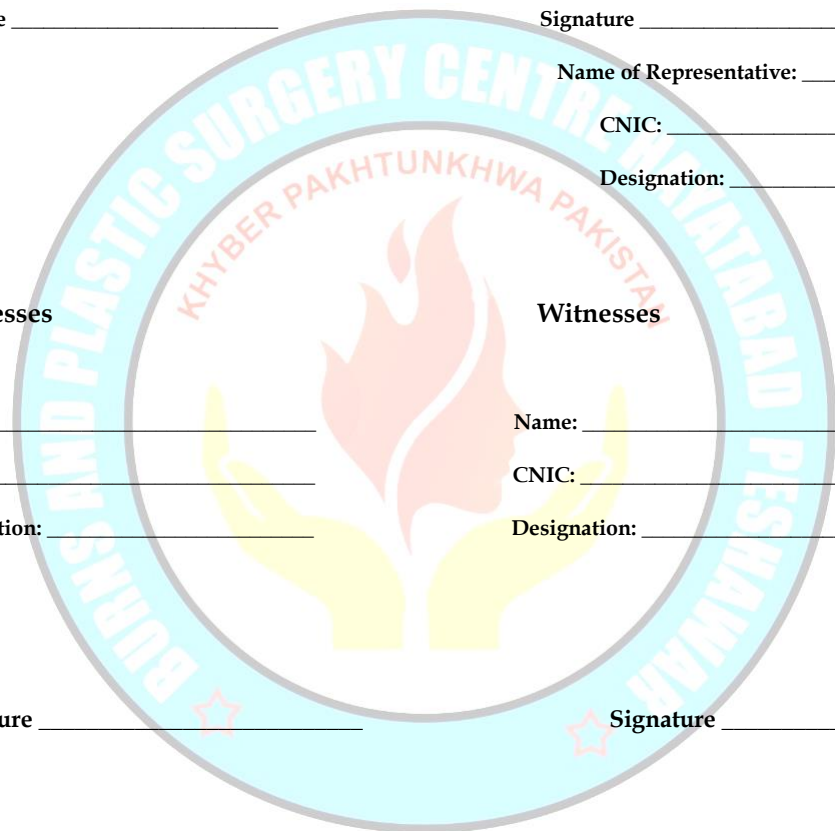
e ___________________________

Signature ___________________

Name of Representative: ___

CNIC: _______________

Designation: __________

esses

Witnesses

_______________________________

Name: ___________________________

_______________________________

CNIC: ___________________________

tion: _________________________

Designation: ____________________

ure _____________________________

Signature ___________

BURNS AND PLASTIC SURGERY CENTRE HAYATABAD PESHAWAR

KHYBER PAKHTUNKHWA PAKISTAN